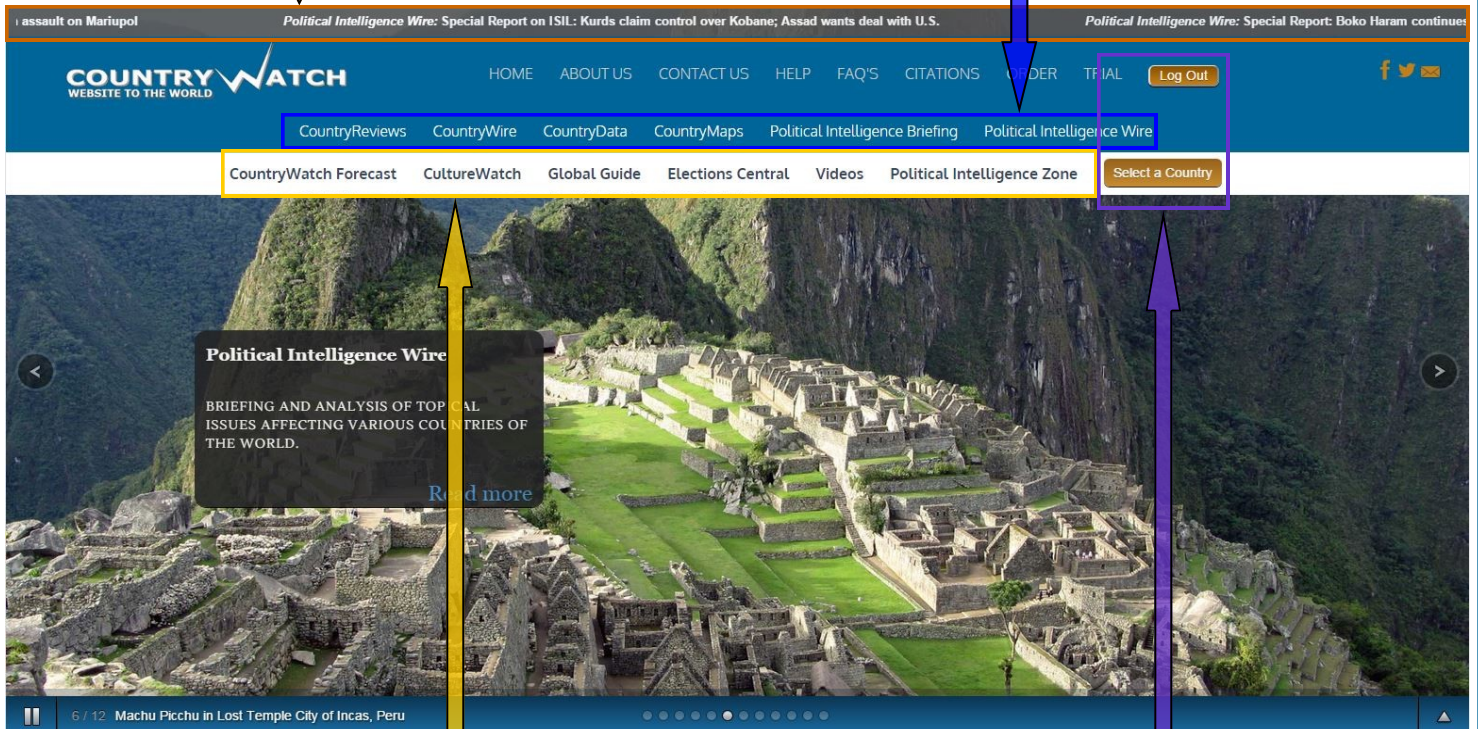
assault on Mariupol Political Intelligence Wire: Special Report on ISIL: Kurds claim control over Kobane; Assad wants deal with U.S. Political Intelligence Wire: Special Report: Boko Haram continues

COUNTRYWATCH
WEBSITE TO THE WORLD

HOME ABOUT US CONTACT US HELP FAQ'S CITATIONS ORDER TRIAL Log Out

CountryReviews CountryWire CountryData CountryMaps Political Intelligence Briefing Political Intelligence Wire

CountryWatch Forecast CultureWatch Global Guide Elections Central Videos Political Intelligence Zone Select a Country

Political Intelligence Wire

BRIEFING AND ANALYSIS OF TOPICAL ISSUES AFFECTING VARIOUS COUNTRIES OF THE WORLD.

Read more

6 / 12 Machu Picchu in Lost Temple City of Incas, Peru